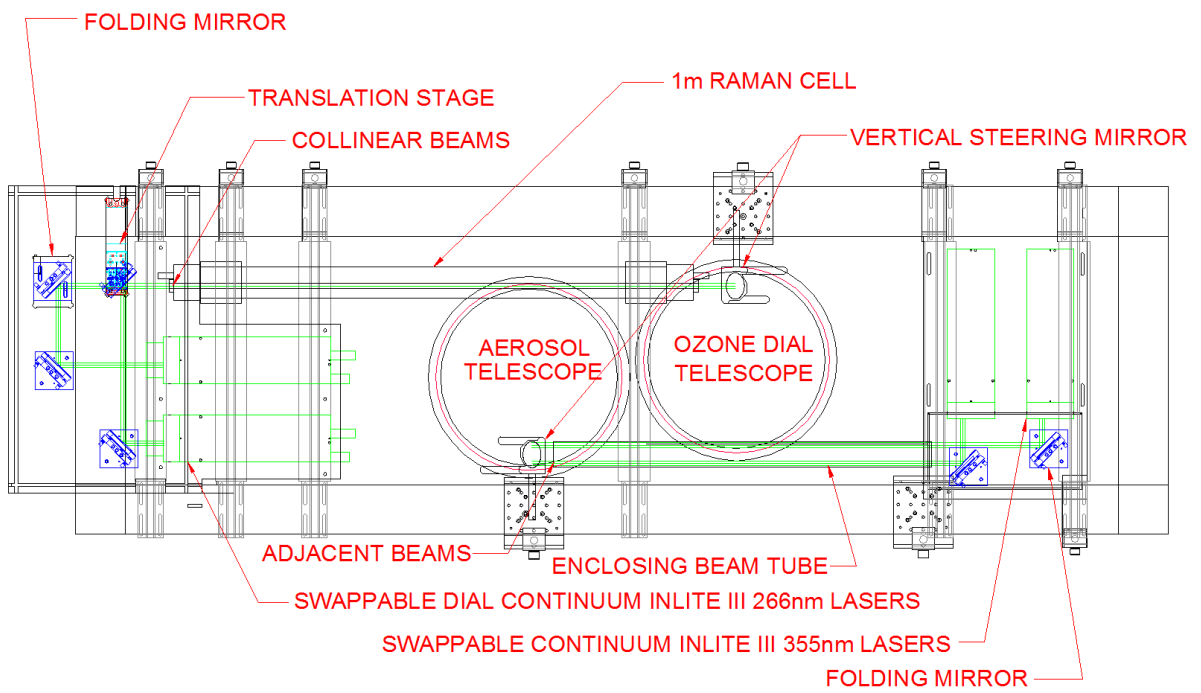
FOLDING MIRROR

TRANSLATION STAGE

COLLINEAR BEAMS

1m RAMAN CELL

VERTICAL STEERING MIRROR

AEROSOL TELESCOPE

OZONE DIAL TELESCOPE

ADJACENT BEAMS

ENCLOSING BEAM TUBE

SWAPPABLE DIAL CONTINUUM INLITE III 266nm LASERS

SWAPPABLE CONTINUUM INLITE III 355nm LASERS

FOLDING MIRROR